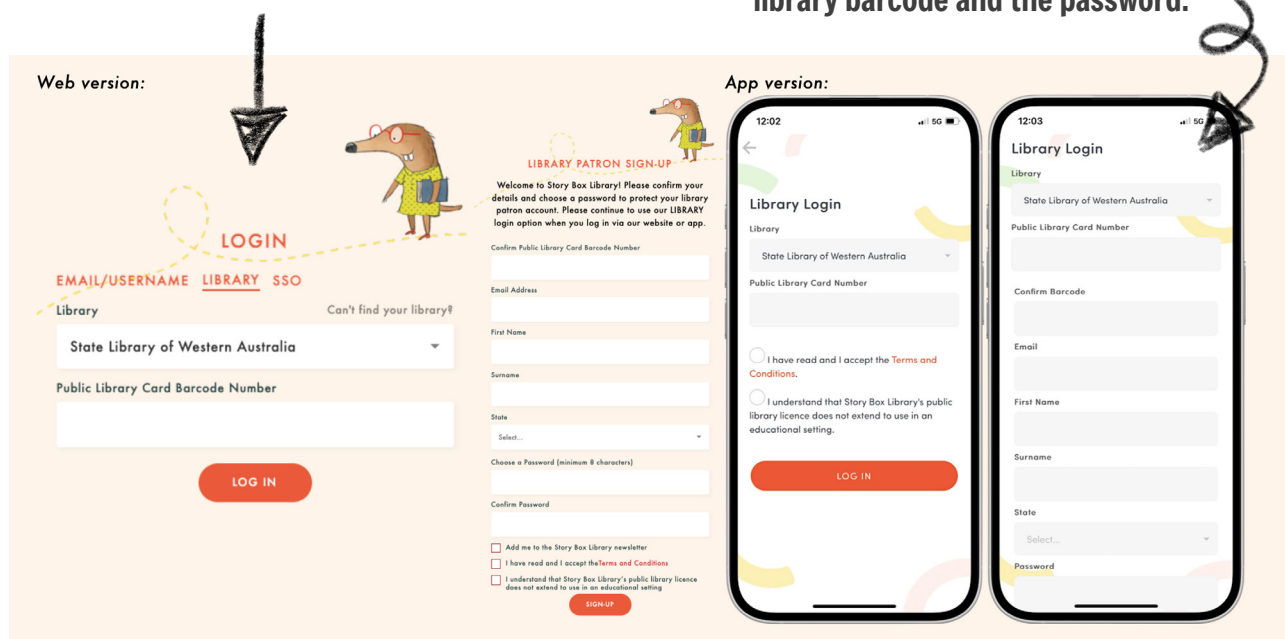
library barcode and the password.

Web version:

LOGIN

EMAIL/USERNAME LIBRARY SSO

Library

Can't find your library?

State Library of Western Australia

Public Library Card Barcode Number

LOG IN

LIBRARY PATRON SIGN-UP

Welcome to Story Box Library! Please confirm your details and choose a password to protect your library patron account. Please continue to use our LIBRARY login option when you log in via our website or app.

Confirm Public Library Card Barcode Number

Email Address

First Name

Surname

State

Select...

Choose a Password (minimum 8 characters)

Confirm Password

Add me to the Story Box Library newsletter

I have read and I accept theTerms and Conditions

I understand that Story Box Library's public library licence does not extend to use in an educational setting

SIGN-UP

App version:

12:02

5G

Library Login

Library

State Library of Western Australia

Public Library Card Number

I have read and I accept the Terms and Conditions.

I understand that Story Box Library's public library licence does not extend to use in an educational setting.

LOG IN

12:03

5G

Library Login

Library

State Library of Western Australia

Public Library Card Number

Confirm Barcode

Email

First Name

Surname

State

Select...

Password